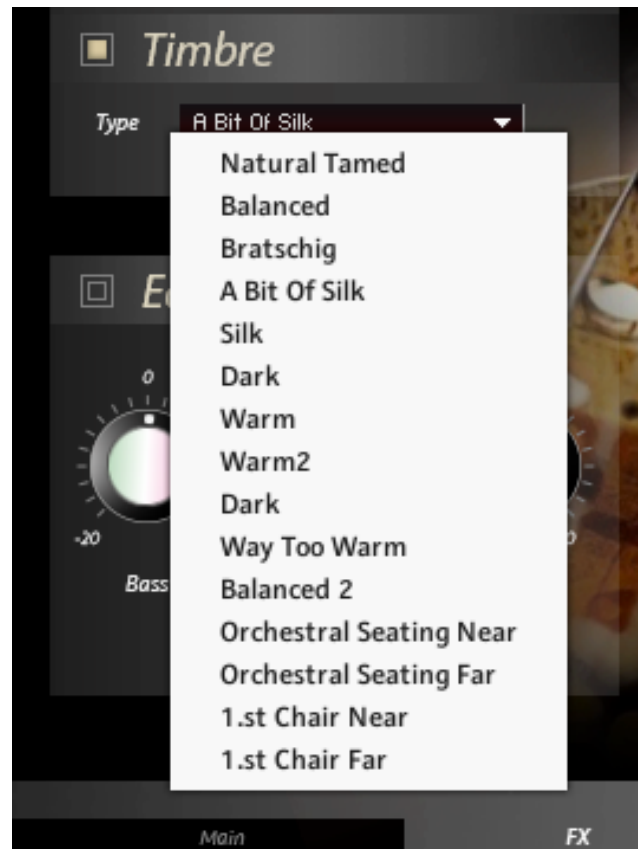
Timbre

Type A Bit Of Silk

Natural Tamed
Balanced
Bratschig
A Bit Of Silk
Silk
Dark
Warm
Warm2
Dark
Way Too Warm
Balanced 2
Orchestral Seating Near
Orchestral Seating Far
1.st Chair Near
1.st Chair Far

E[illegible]

0

-20

Bass

Main

FX